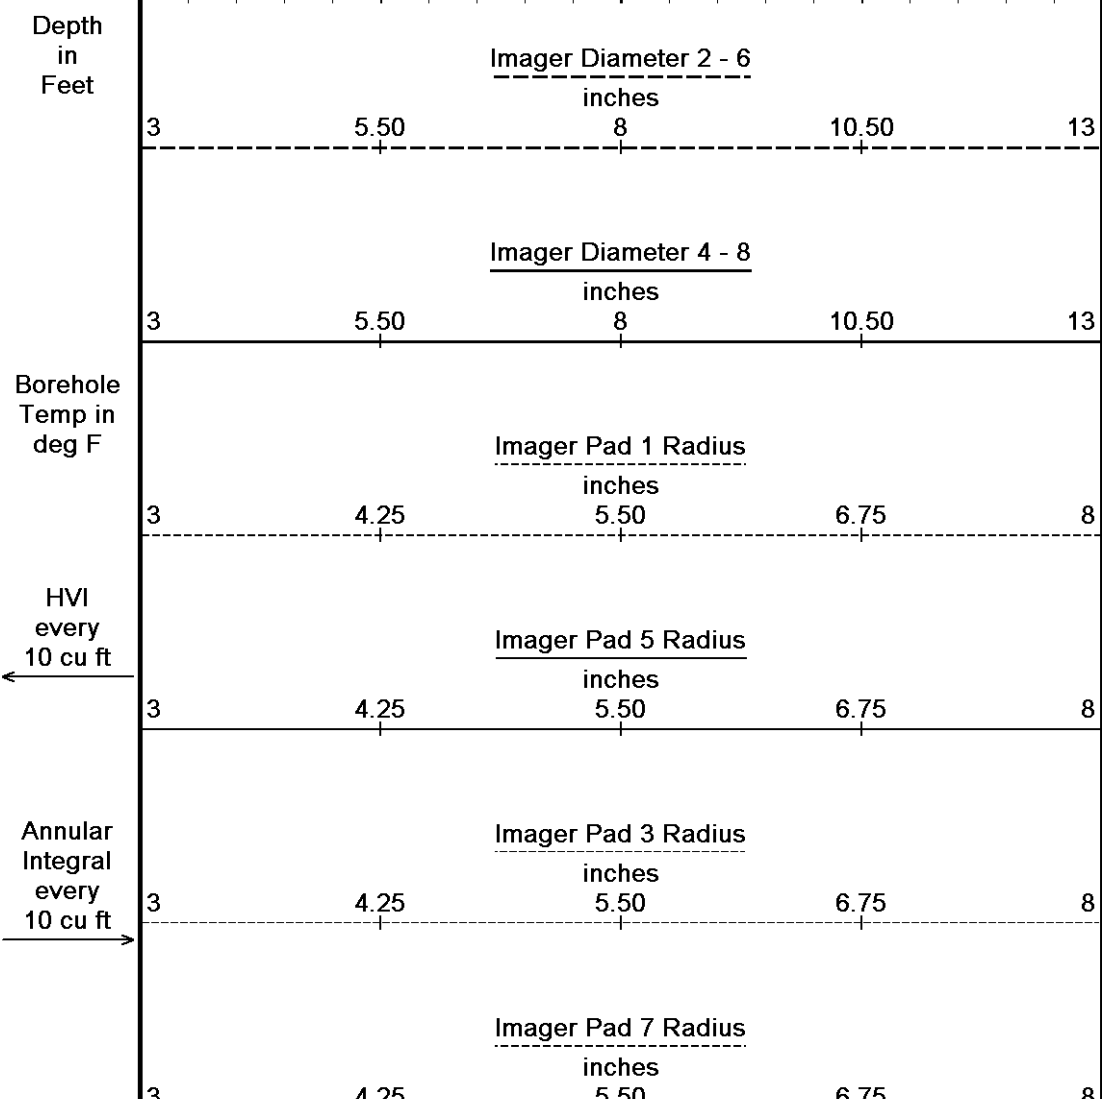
Depth in Feet

Imager Diameter 2 - 6
inches
3 5.50 8 10.50 13

Imager Diameter 4 - 8
inches
3 5.50 8 10.50 13

Borehole Temp in deg F

Imager Pad 1 Radius
inches
3 4.25 5.50 6.75 8

HVI every 10 cu ft

Imager Pad 5 Radius
inches
3 4.25 5.50 6.75 8

Annular Integral every 10 cu ft

Imager Pad 3 Radius
inches
3 4.25 5.50 6.75 8

Imager Pad 7 Radius
inches
3 4.25 5.50 6.75 8